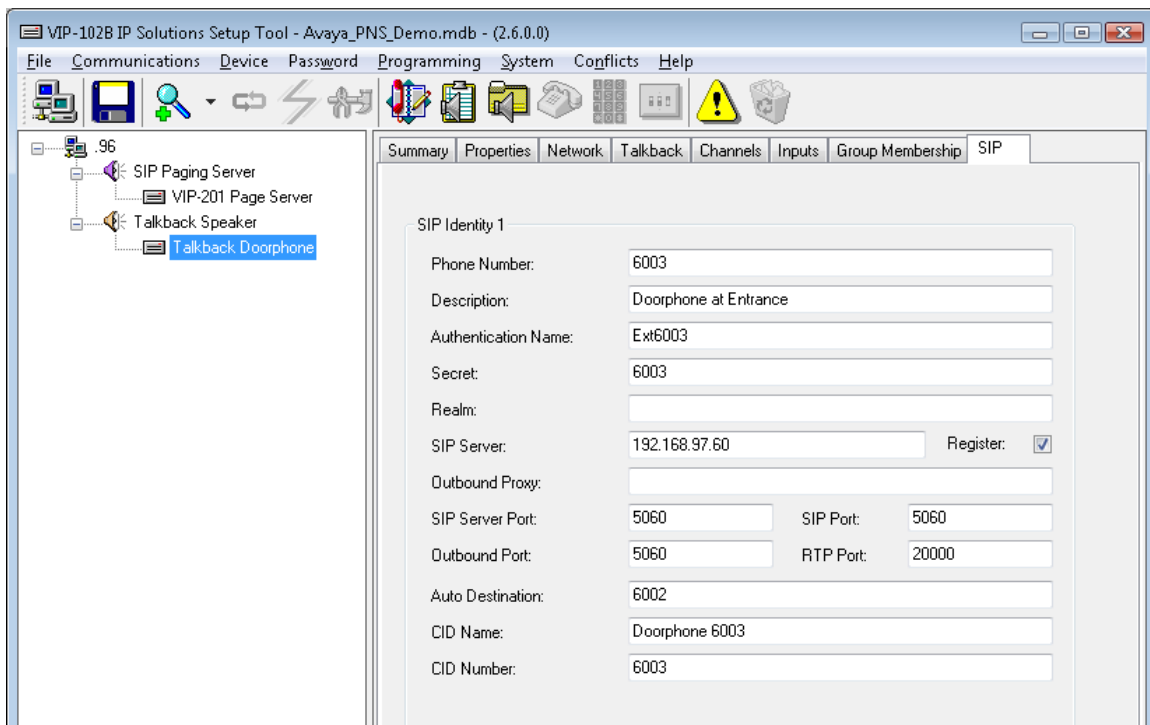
VIP-102B IP Solutions Setup Tool - Avaya_PNS_Demo.mdb - (2.6.0.0)

File Communications Device Password Programming System Conflicts Help

.96
SIP Paging Server
VIP-201 Page Server
Talkback Speaker
Talkback Doorphone

Summary | Properties | Network | Talkback | Channels | Inputs | Group Membership | SIP

SIP Identity 1

Phone Number: 6003
Description: Doorphone at Entrance
Authentication Name: Ext6003
Secret: 6003
Realm:
SIP Server: 192.168.97.60 Register:
Outbound Proxy:
SIP Server Port: 5060 SIP Port: 5060
Outbound Port: 5060 RTP Port: 20000
Auto Destination: 6002
CID Name: Doorphone 6003
CID Number: 6003